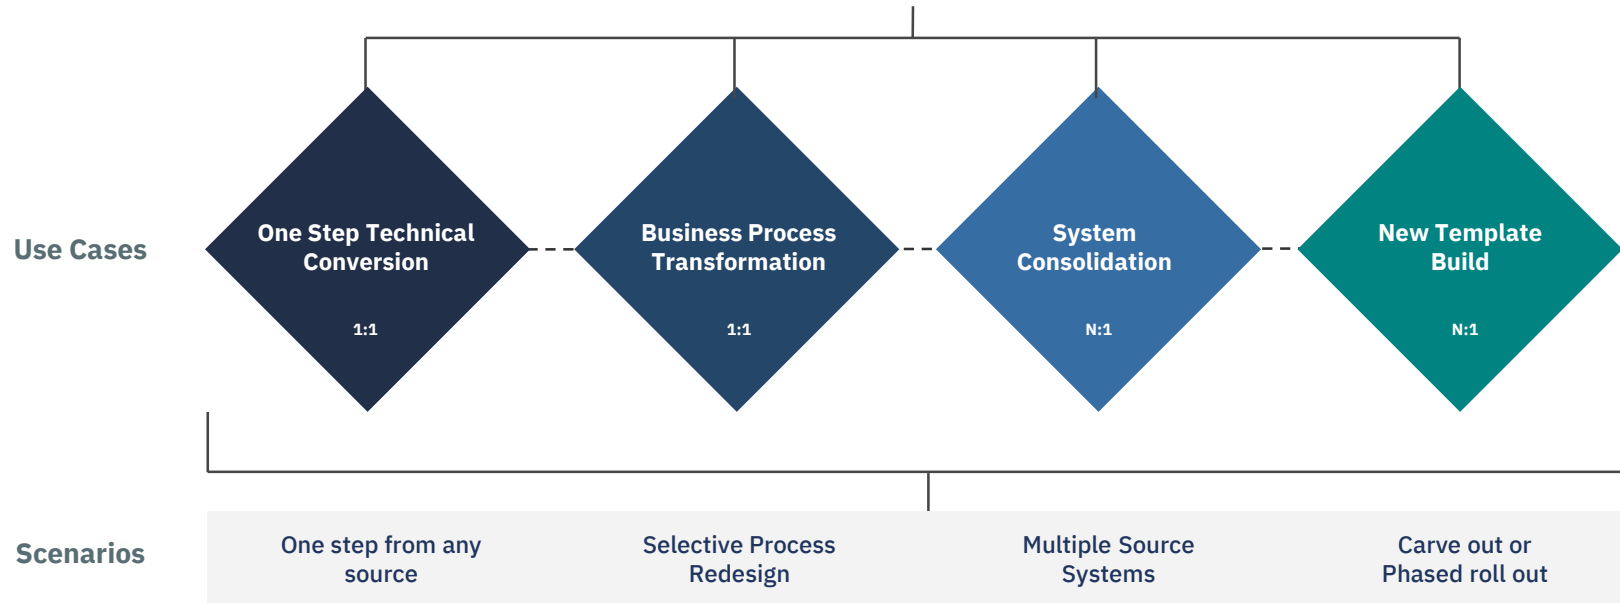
Use Cases

One Step Technical Conversion
1:1

Business Process Transformation
1:1

System Consolidation
N:1

New Template Build
N:1

Scenarios

One step from any source

Selective Process Redesign

Multiple Source Systems

Carve out or Phased roll out